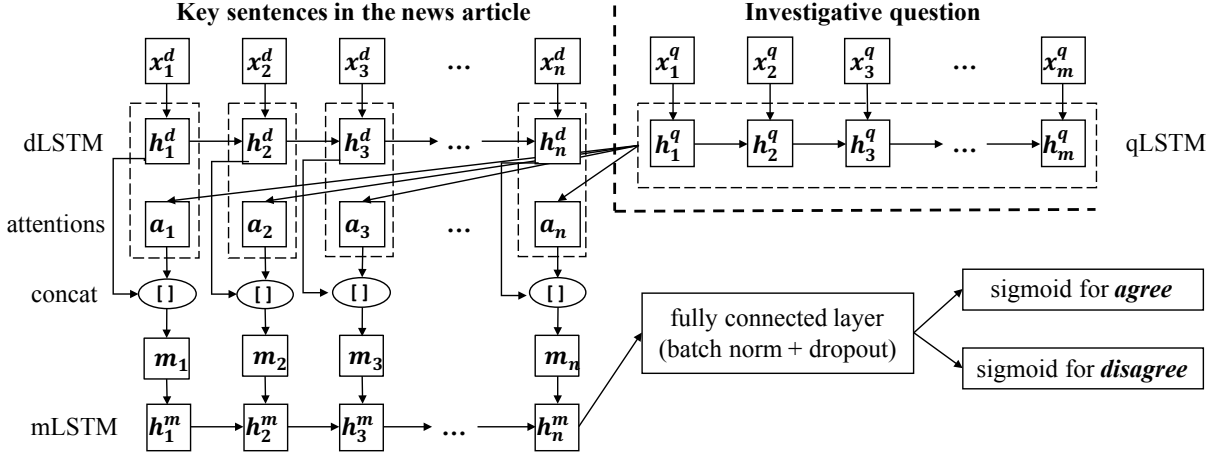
Key sentences in the news article

Investigative question

$x_1^d$ $x_2^d$ $x_3^d$ … $x_n^d$

$x_1^q$ $x_2^q$ $x_3^q$ … $x_m^q$

dLSTM $h_1^d$ $h_2^d$ $h_3^d$ … $h_n^d$

$h_1^q$ $h_2^q$ $h_3^q$ … $h_m^q$ qLSTM

attentions $a_1$ $a_2$ $a_3$ … $a_n$

concat [] [] [] []

$m_1$ $m_2$ $m_3$ $m_n$

mLSTM $h_1^m$ $h_2^m$ $h_3^m$ … $h_n^m$

fully connected layer (batch norm + dropout)

sigmoid for ***agree***

sigmoid for ***disagree***